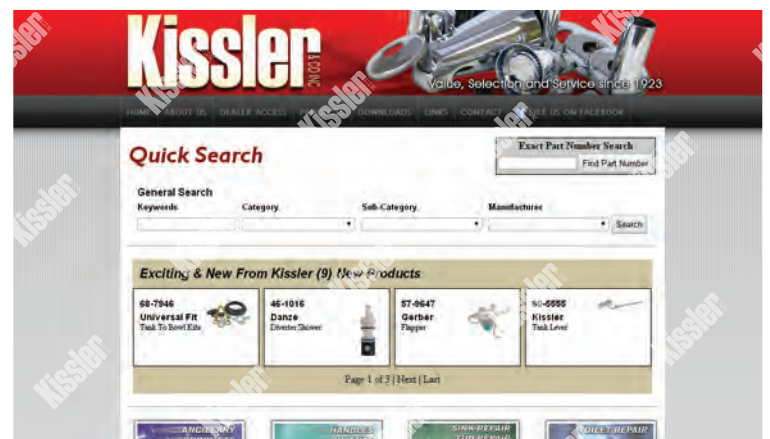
Kissler & Co. Inc.

Value, Selection and Service since 1923

HOME | ABOUT US | DEALER ACCESS | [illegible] | DOWNLOADS | LINKS | CONTACT | LIKE US ON FACEBOOK

Quick Search

Exact Part Number Search

Find Part Number

General Search

Keywords

Category

Sub-Category

Manufacturer

Search

Exciting & New From Kissler (9) New Products

68-7946
Universal Fit
Tank To Bowl Kits

46-1016
Danze
Diverter Shower

57-0647
Gerber
Flapper

50-5555
Kissler
Tank Lever

Page 1 of 3 | Next | Last

ANCILLARY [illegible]

HANDLES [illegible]

SINK REPAIR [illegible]

TOILET REPAIR

Kissler

Kissler

Kissler

Kissler

Kissler

Kissler

Kissler

Kissler

Kissler